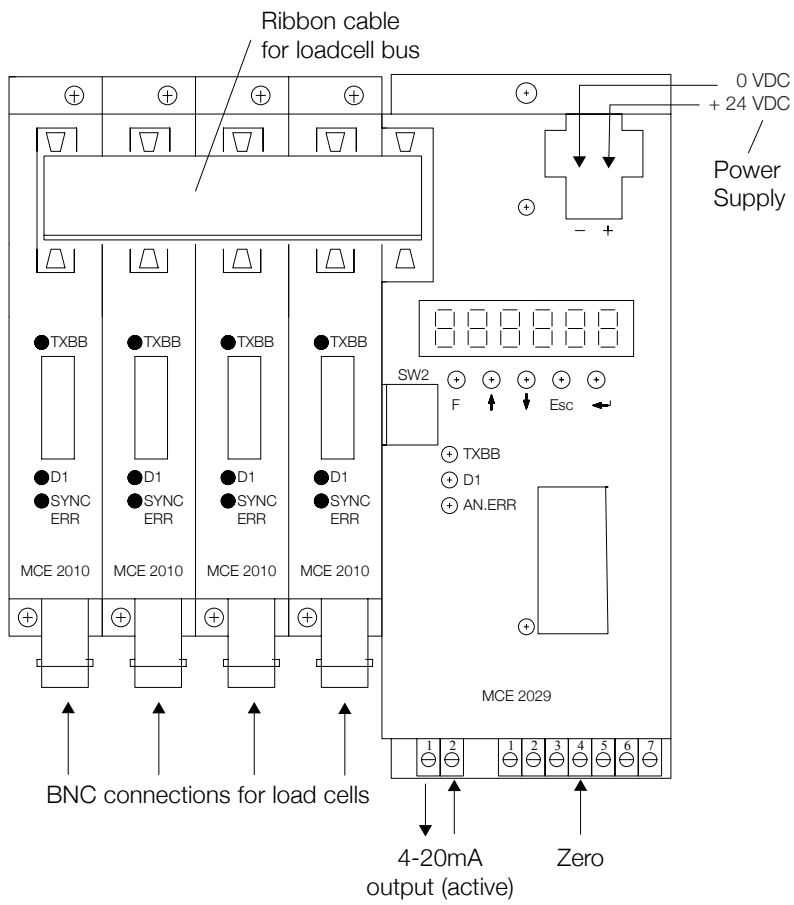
Ribbon cable
for loadcell bus

0 VDC
+ 24 VDC

Power
Supply

− +

TXBB

D1
SYNC
ERR

MCE 2010

TXBB

D1
SYNC
ERR

MCE 2010

TXBB

D1
SYNC
ERR

MCE 2010

TXBB

D1
SYNC
ERR

MCE 2010

SW2

F Esc

TXBB
D1
AN.ERR

MCE 2029

1 2

1 2 3 4 5 6 7

BNC connections for load cells

4-20mA
output (active)

Zero